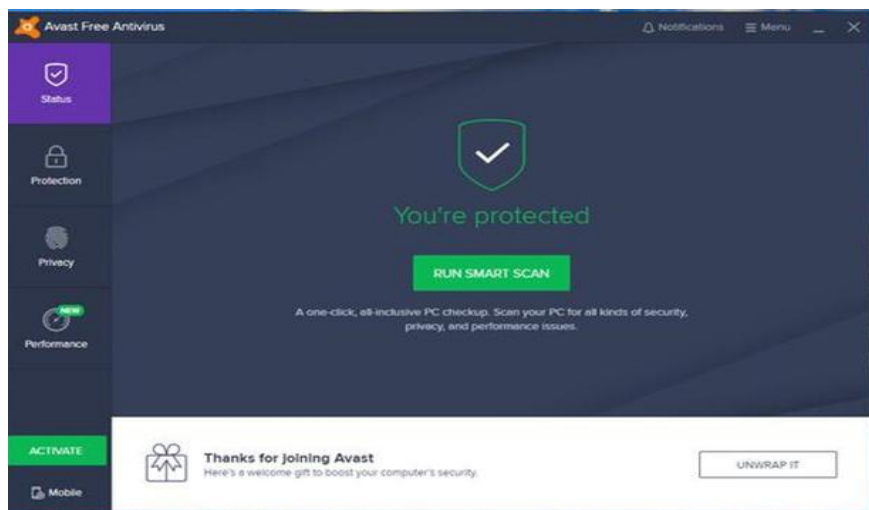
Avast Free Antivirus

Notifications Menu

Status

Protection

Privacy

NEW

Performance

ACTIVATE

Mobile

You're protected

RUN SMART SCAN

A one-click, all-inclusive PC checkup. Scan your PC for all kinds of security, privacy, and performance issues.

Thanks for joining Avast

Here's a welcome gift to boost your computer's security.

UNWRAP IT